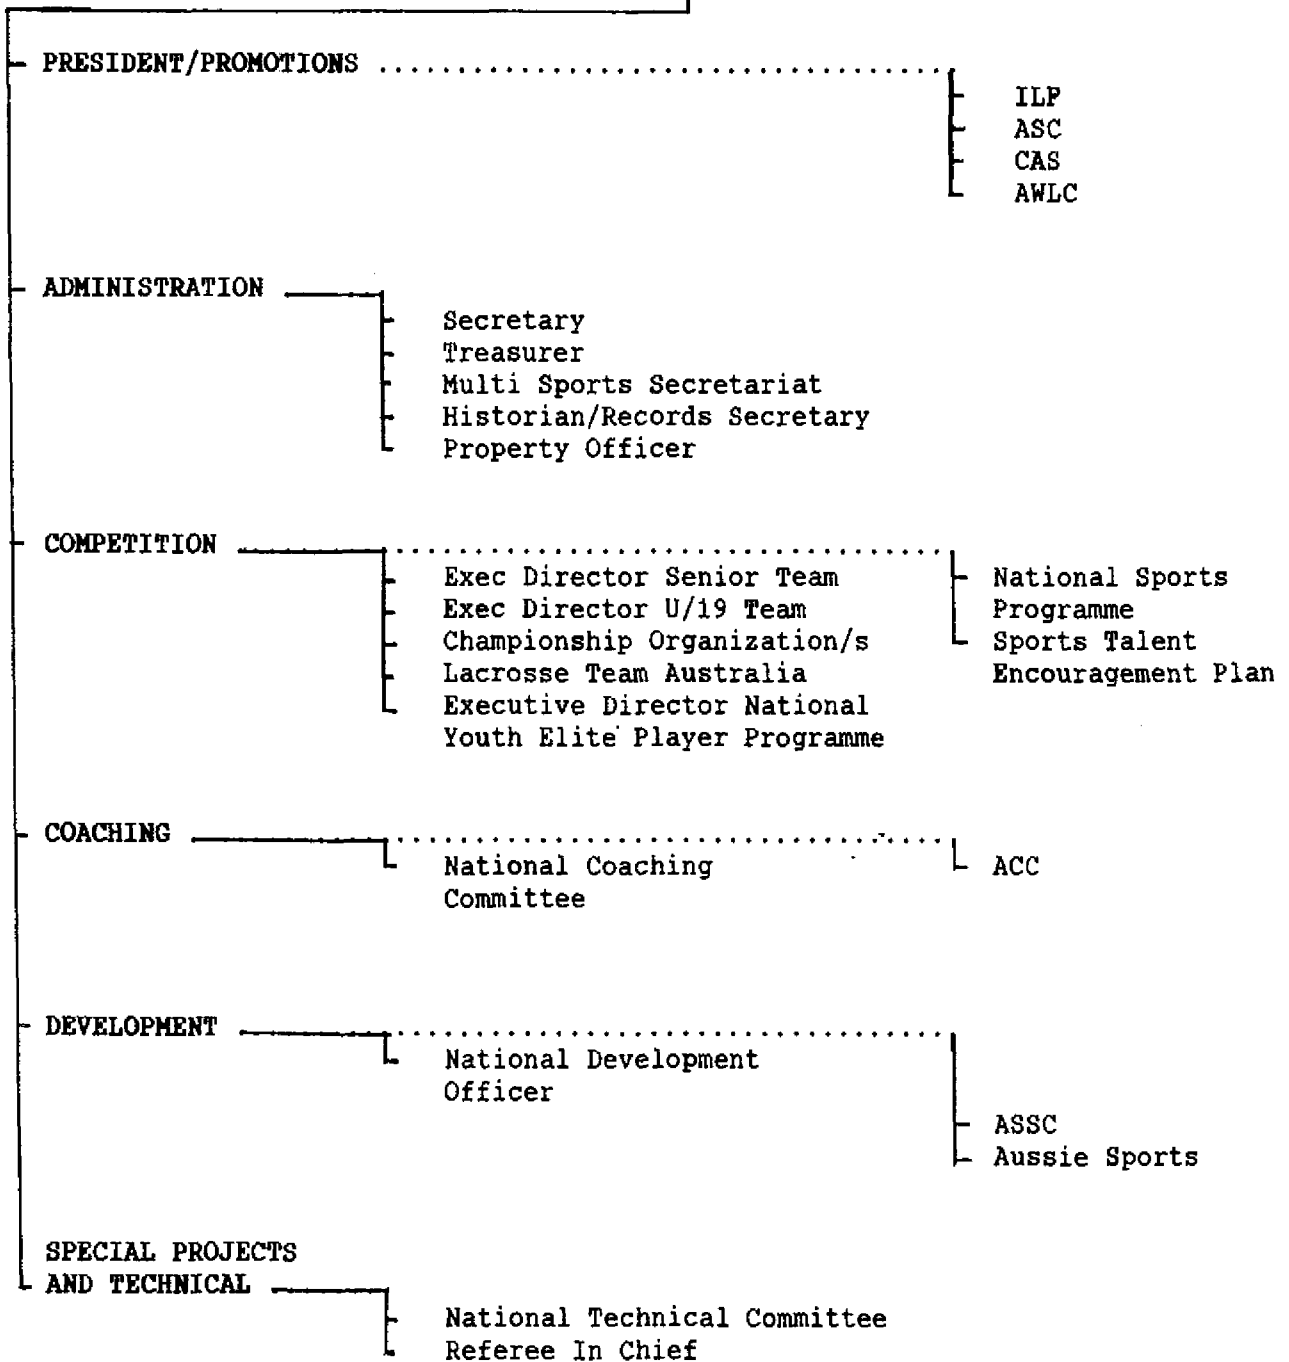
PRESIDENT/PROMOTIONS

ILP
ASC
CAS
AWLC

ADMINISTRATION

Secretary
Treasurer
Multi Sports Secretariat
Historian/Records Secretary
Property Officer

COMPETITION

Exec Director Senior Team
Exec Director U/19 Team
Championship Organization/s
Lacrosse Team Australia
Executive Director National Youth Elite Player Programme

National Sports Programme
Sports Talent Encouragement Plan

COACHING

National Coaching Committee

ACC

DEVELOPMENT

National Development Officer

ASSC
Aussie Sports

SPECIAL PROJECTS AND TECHNICAL

National Technical Committee
Referee In Chief